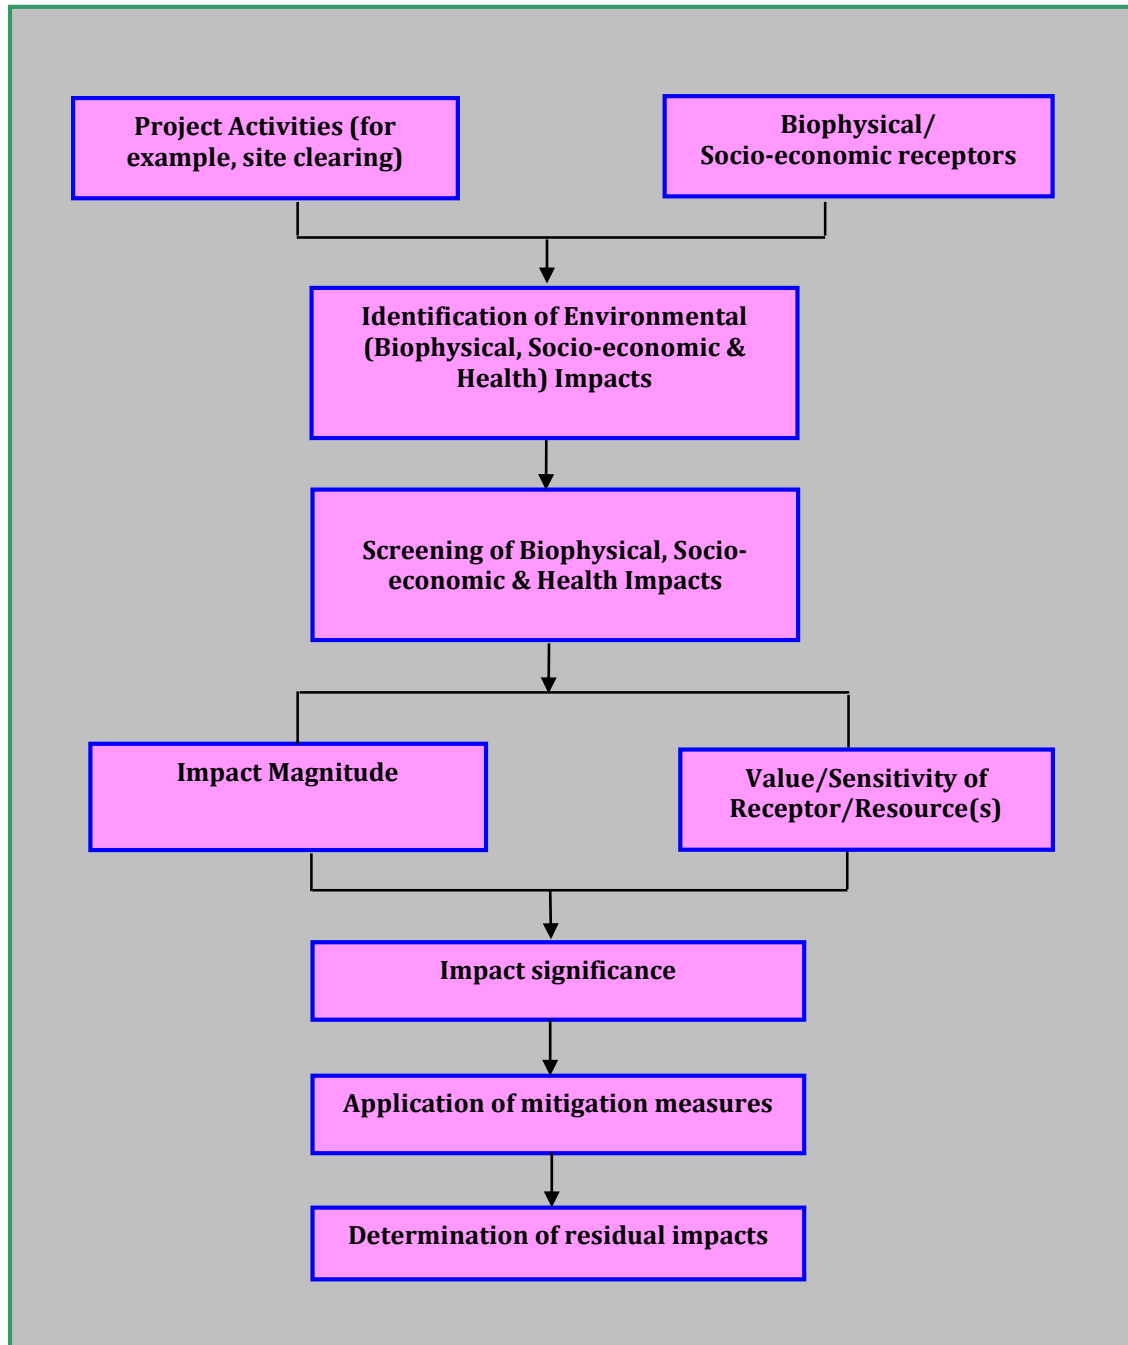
Project Activities (for example, site clearing)

Biophysical/ Socio-economic receptors

Identification of Environmental (Biophysical, Socio-economic & Health) Impacts

Screening of Biophysical, Socio-economic & Health Impacts

Impact Magnitude

Value/Sensitivity of Receptor/Resource(s)

Impact significance

Application of mitigation measures

Determination of residual impacts